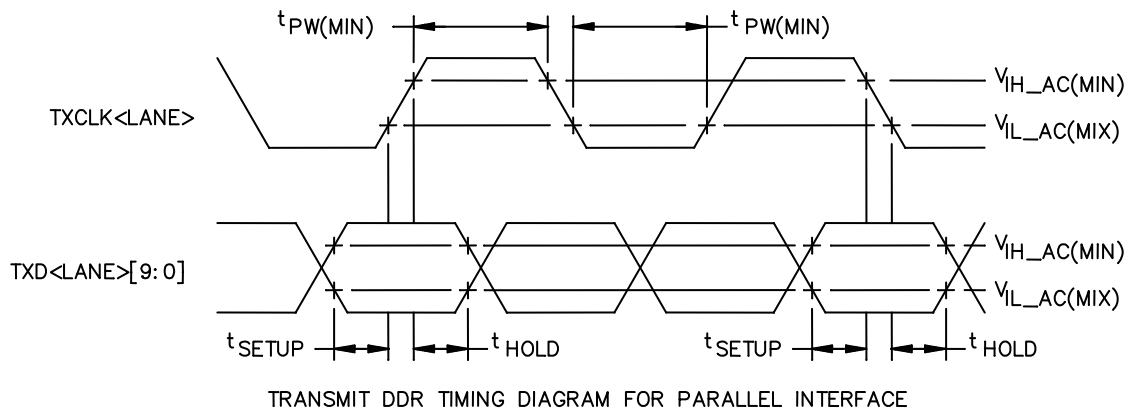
$t_{PW(MIN)}$

$t_{PW(MIN)}$

TXCLK<LANE>

$V_{IH\_AC(MIN)}$

$V_{IL\_AC(MIX)}$

TXD<LANE>[9:0]

$V_{IH\_AC(MIN)}$

$V_{IL\_AC(MIX)}$

$t_{SETUP}$

$t_{HOLD}$

$t_{SETUP}$

$t_{HOLD}$

TRANSMIT DDR TIMING DIAGRAM FOR PARALLEL INTERFACE